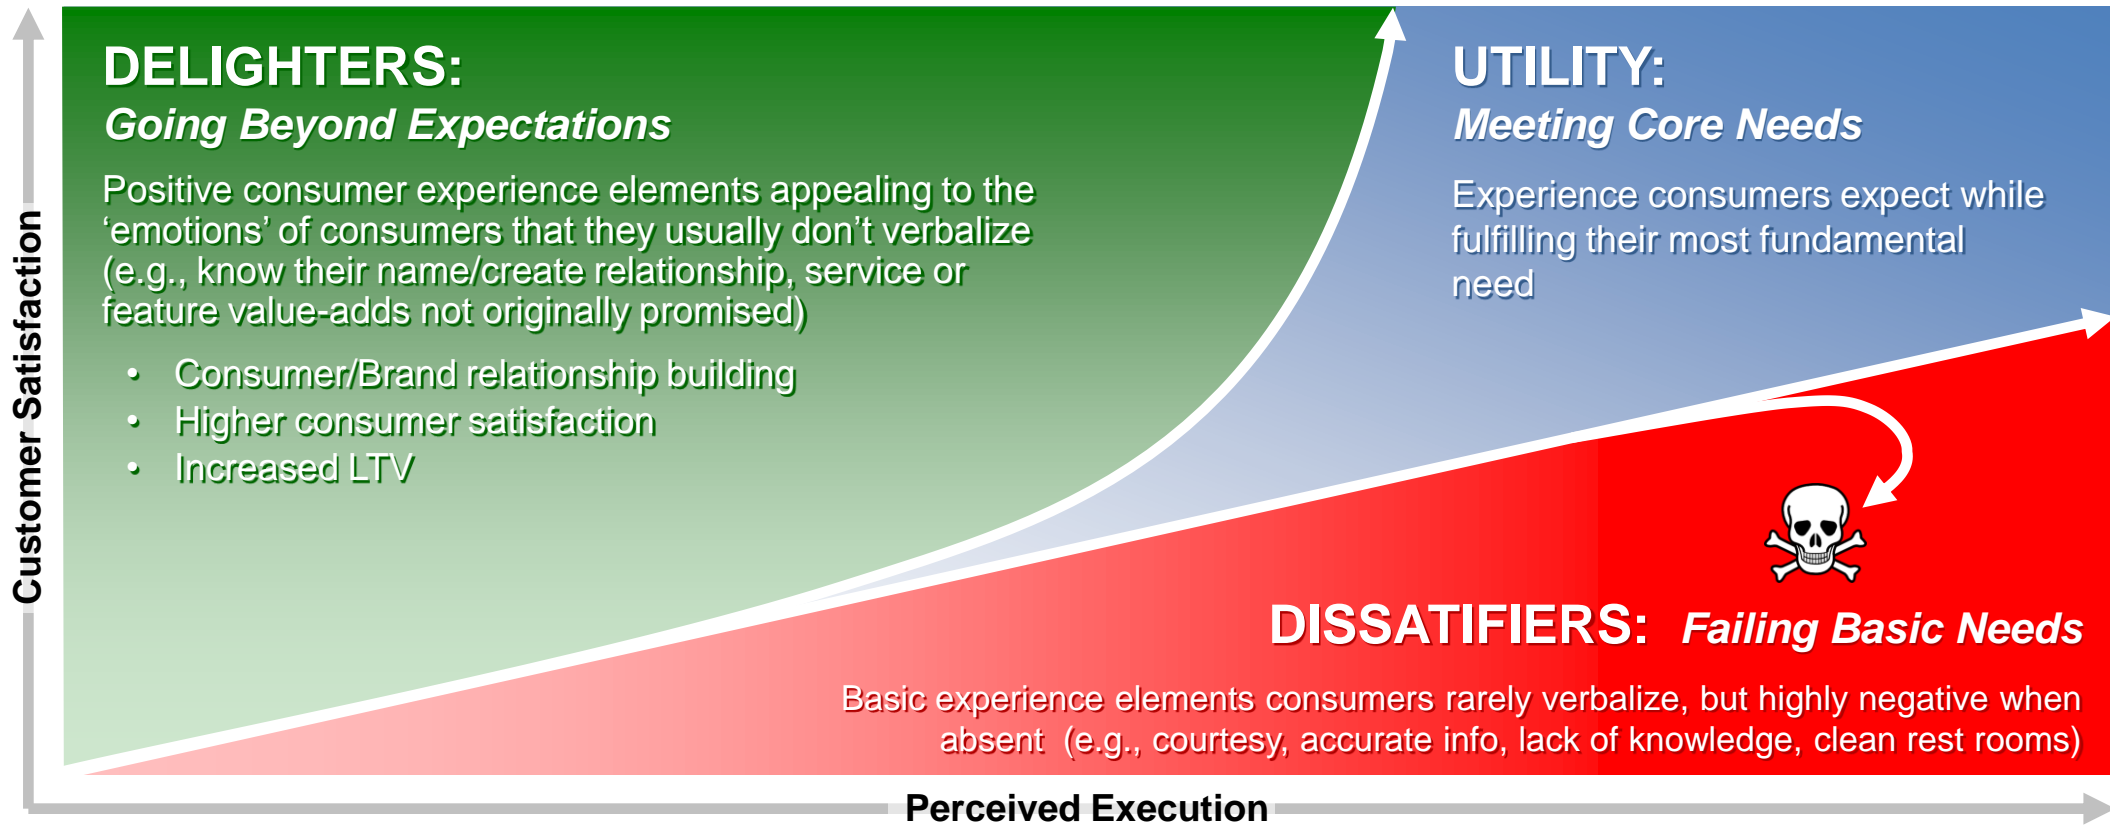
DELIGHTERS:
Going Beyond Expectations

Positive consumer experience elements appealing to the ‘emotions’ of consumers that they usually don’t verbalize (e.g., know their name/create relationship, service or feature value-adds not originally promised)

- Consumer/Brand relationship building
- Higher consumer satisfaction
- Increased LTV

UTILITY:
Meeting Core Needs

Experience consumers expect while fulfilling their most fundamental need

DISSATIFIERS: Failing Basic Needs

Basic experience elements consumers rarely verbalize, but highly negative when absent (e.g., courtesy, accurate info, lack of knowledge, clean rest rooms)

Customer Satisfaction

Perceived Execution